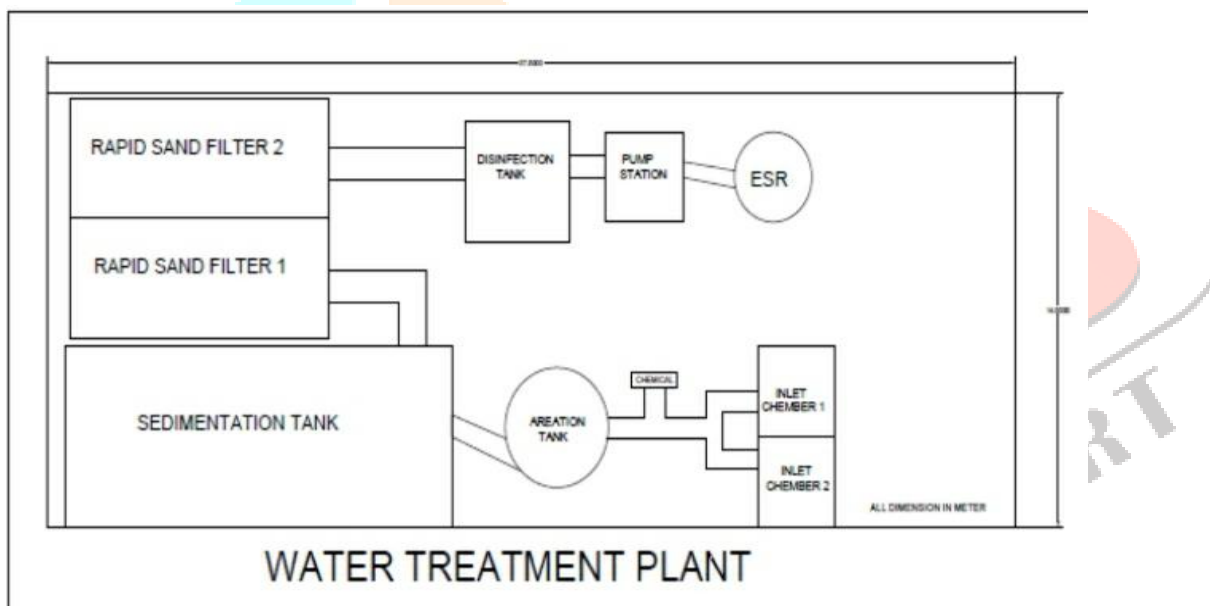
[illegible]

RAPID SAND FILTER 2

DISINFECTION TANK

PUMP STATION

ESR

RAPID SAND FILTER 1

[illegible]

SEDIMENTATION TANK

CHEMICAL

AREATION TANK

INLET CHEMBER 1

INLET CHEMBER 2

ALL DIMENSION IN METER

WATER TREATMENT PLANT